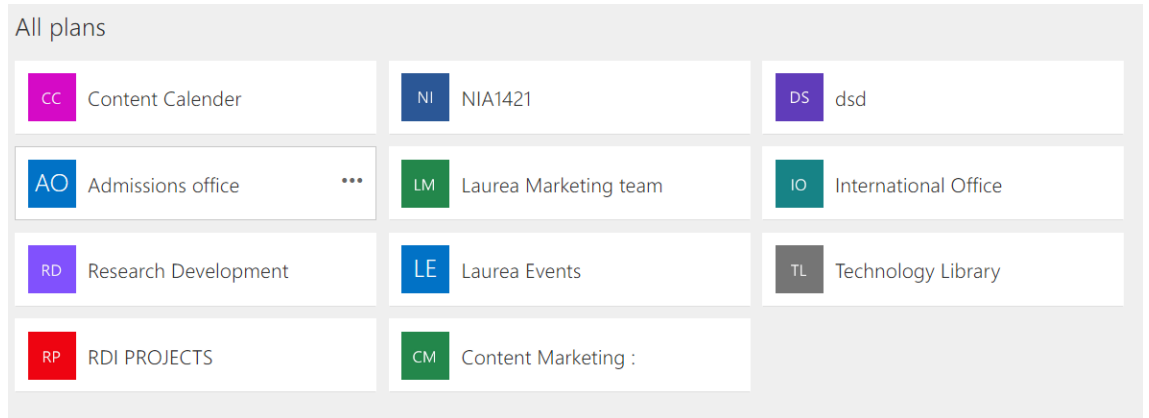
All plans

CC Content Calender

NI NIA1421

DS dsd

AO Admissions office •••

LM Laurea Marketing team

IO International Office

RD Research Development

LE Laurea Events

TL Technology Library

RP RDI PROJECTS

CM Content Marketing :